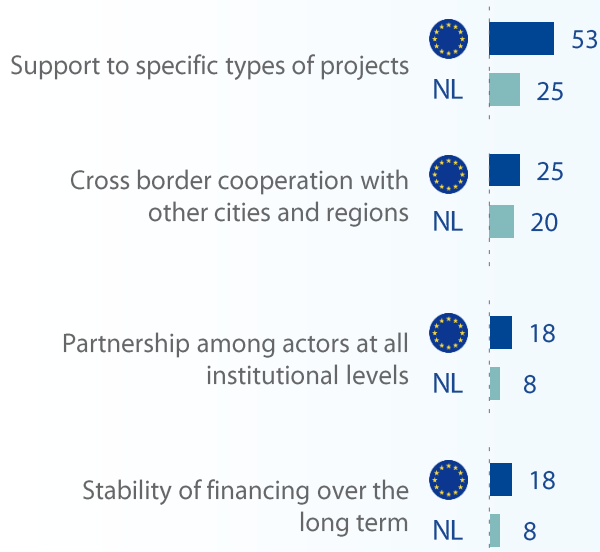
Support to specific types of projects
53
NL 25

Cross border cooperation with other cities and regions
25
NL 20

Partnership among actors at all institutional levels
18
NL 8

Stability of financing over the long term
18
NL 8